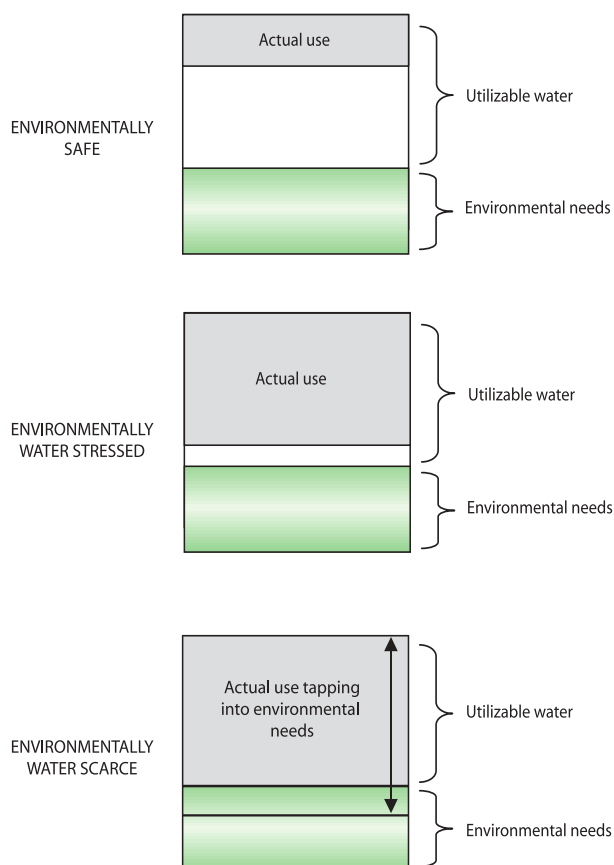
ENVIRONMENTALLY SAFE

Actual use

Utilizable water

Environmental needs

ENVIRONMENTALLY WATER STRESSED

Actual use

Utilizable water

Environmental needs

ENVIRONMENTALLY WATER SCARCE

Actual use tapping into environmental needs

Utilizable water

Environmental needs